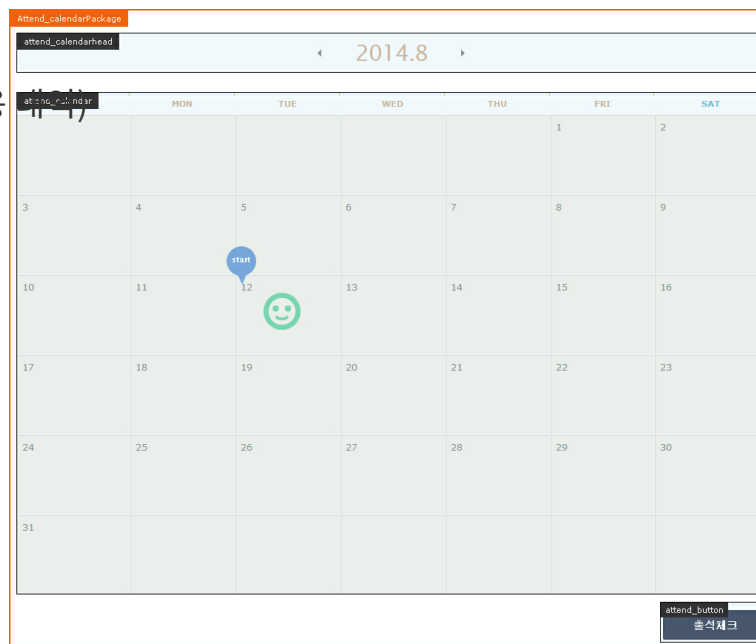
Attend_calendarPackage

attend_calendarhead

2014.8

attend_calendar

| | MON | TUE | WED | THU | FRI | SAT |
|---|---|---|---|---|---|---|
| | | | | | 1 | 2 |
| 3 | 4 | 5 | 6 | 7 | 8 | 9 |
| 10 | 11 | start 12 | 13 | 14 | 15 | 16 |
| 17 | 18 | 19 | 20 | 21 | 22 | 23 |
| 24 | 25 | 26 | 27 | 28 | 29 | 30 |
| 31 | | | | | | |

attend_button

출석체크